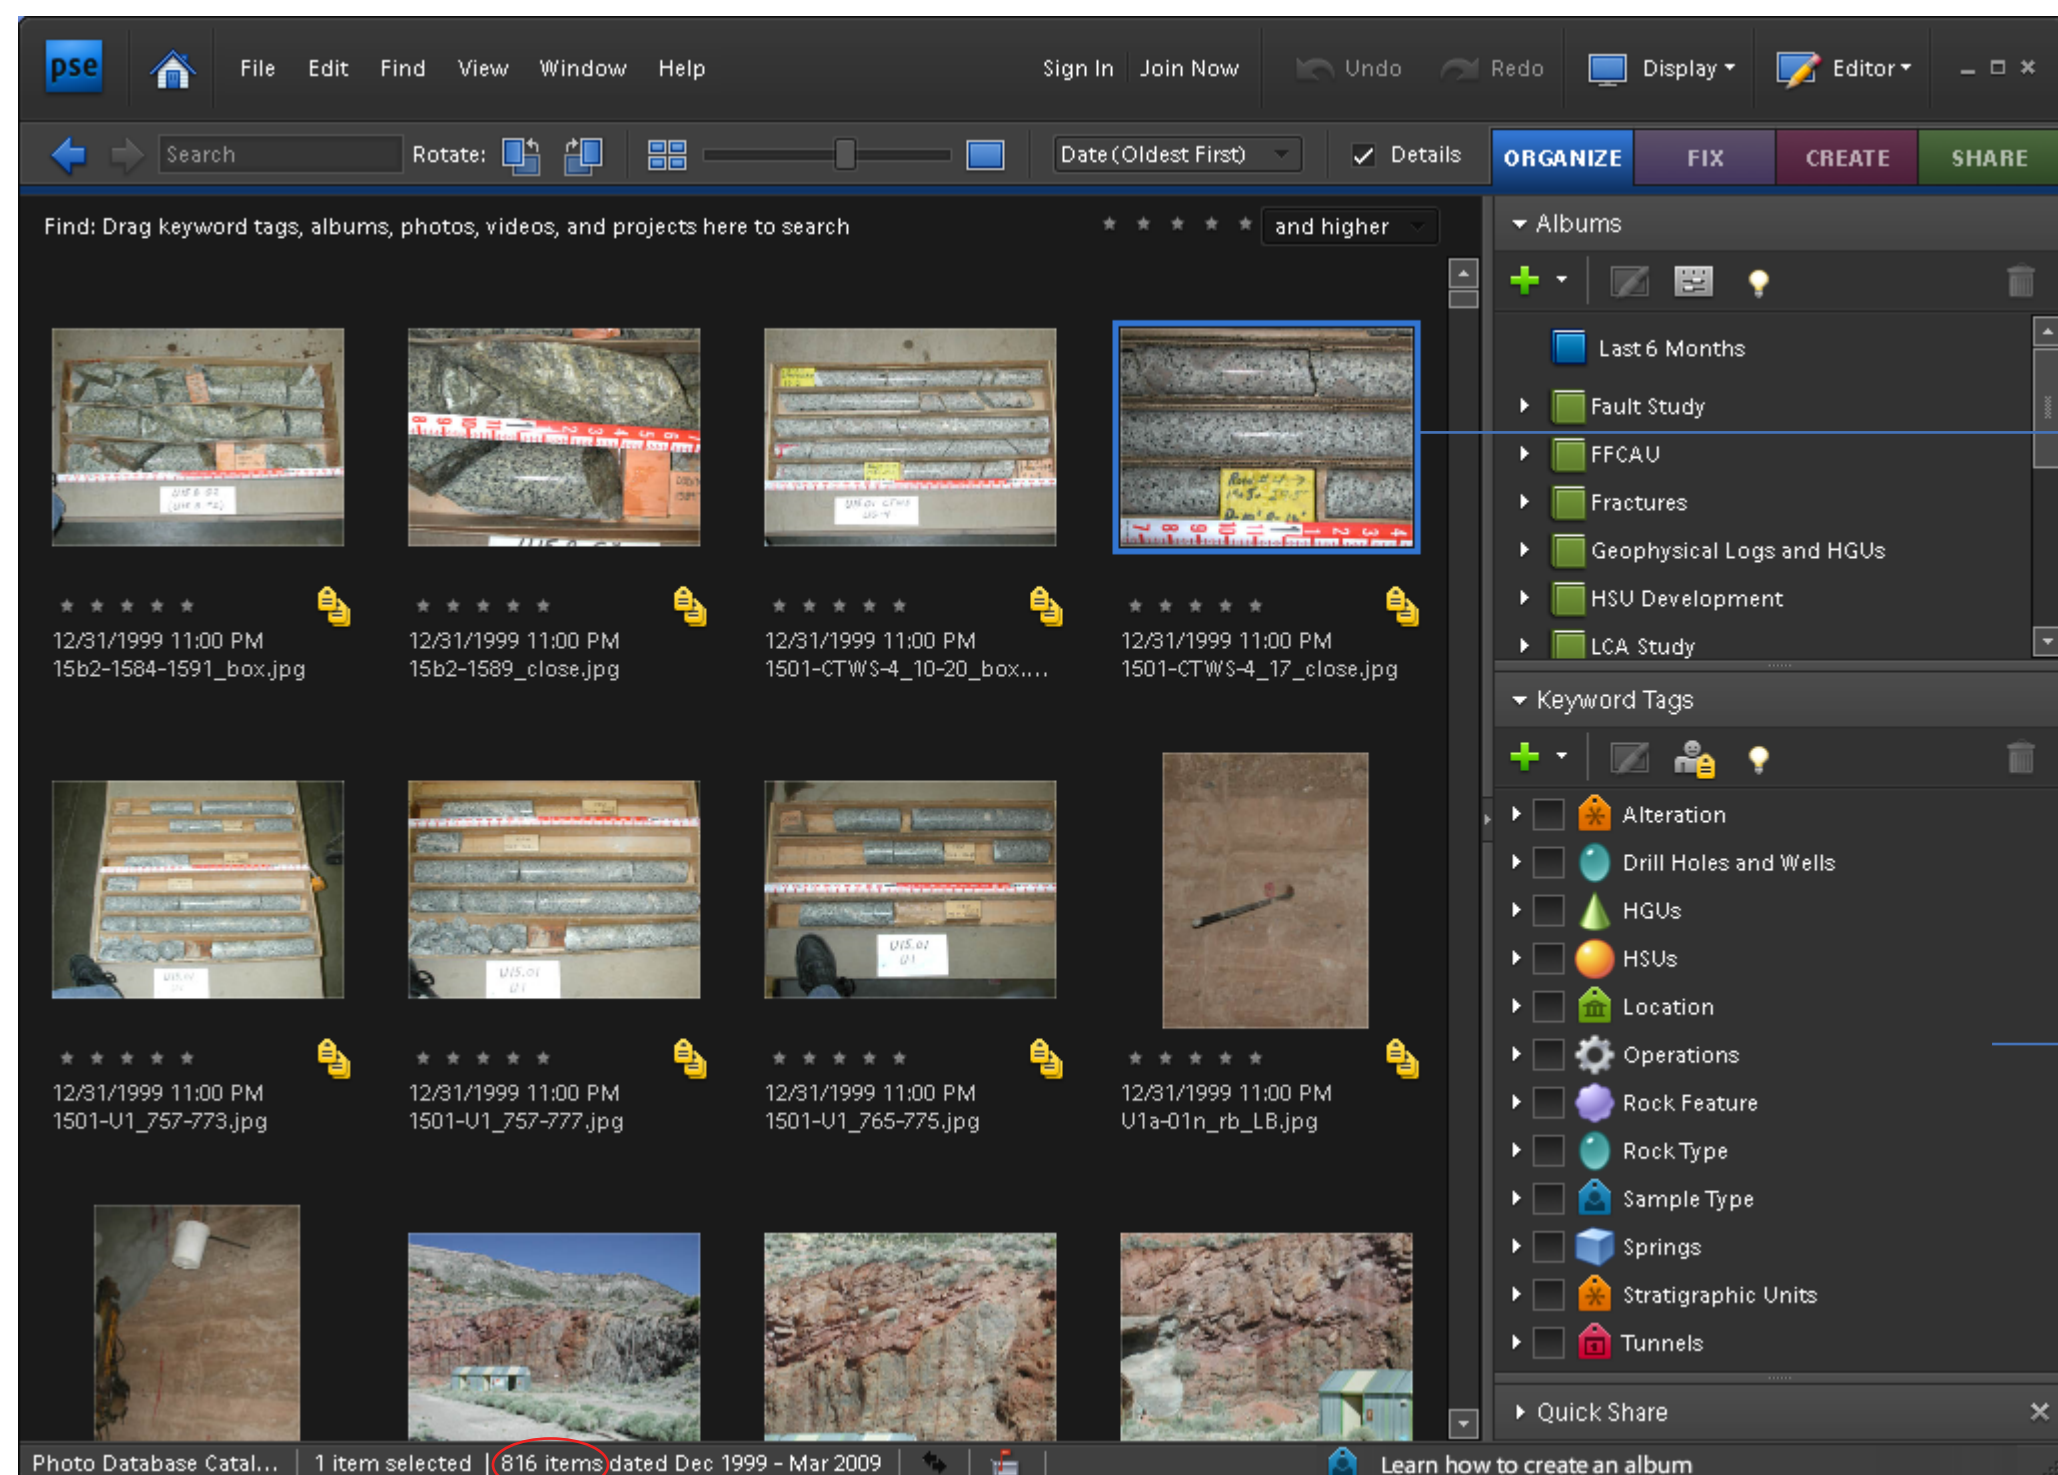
pse File Edit Find View Window Help Sign In Join Now Undo Redo Display Editor

Search Rotate: Date (Oldest First) Details ORGANIZE FIX CREATE SHARE

Find: Drag keyword tags, albums, photos, videos, and projects here to search

and higher

12/31/1999 11:00 PM
15b2-1584-1591_box.jpg

12/31/1999 11:00 PM
15b2-1589_close.jpg

12/31/1999 11:00 PM
1501-CTWS-4_10-20_box....

12/31/1999 11:00 PM
1501-CTWS-4_17_close.jpg

12/31/1999 11:00 PM
1501-U1_757-773.jpg

12/31/1999 11:00 PM
1501-U1_757-777.jpg

12/31/1999 11:00 PM
1501-U1_765-775.jpg

12/31/1999 11:00 PM
U1a-01n_rb_LB.jpg

Albums

Last 6 Months
Fault Study
FFCAU
Fractures
Geophysical Logs and HGUs
HSU Development
LCA Study

Keyword Tags

Alteration
Drill Holes and Wells
HGUs
HSUs
Location
Operations
Rock Feature
Rock Type
Sample Type
Springs
Stratigraphic Units
Tunnels

Quick Share

Photo Database Catal... | 1 item selected | 816 items dated Dec 1999 - Mar 2009

Learn how to create an album